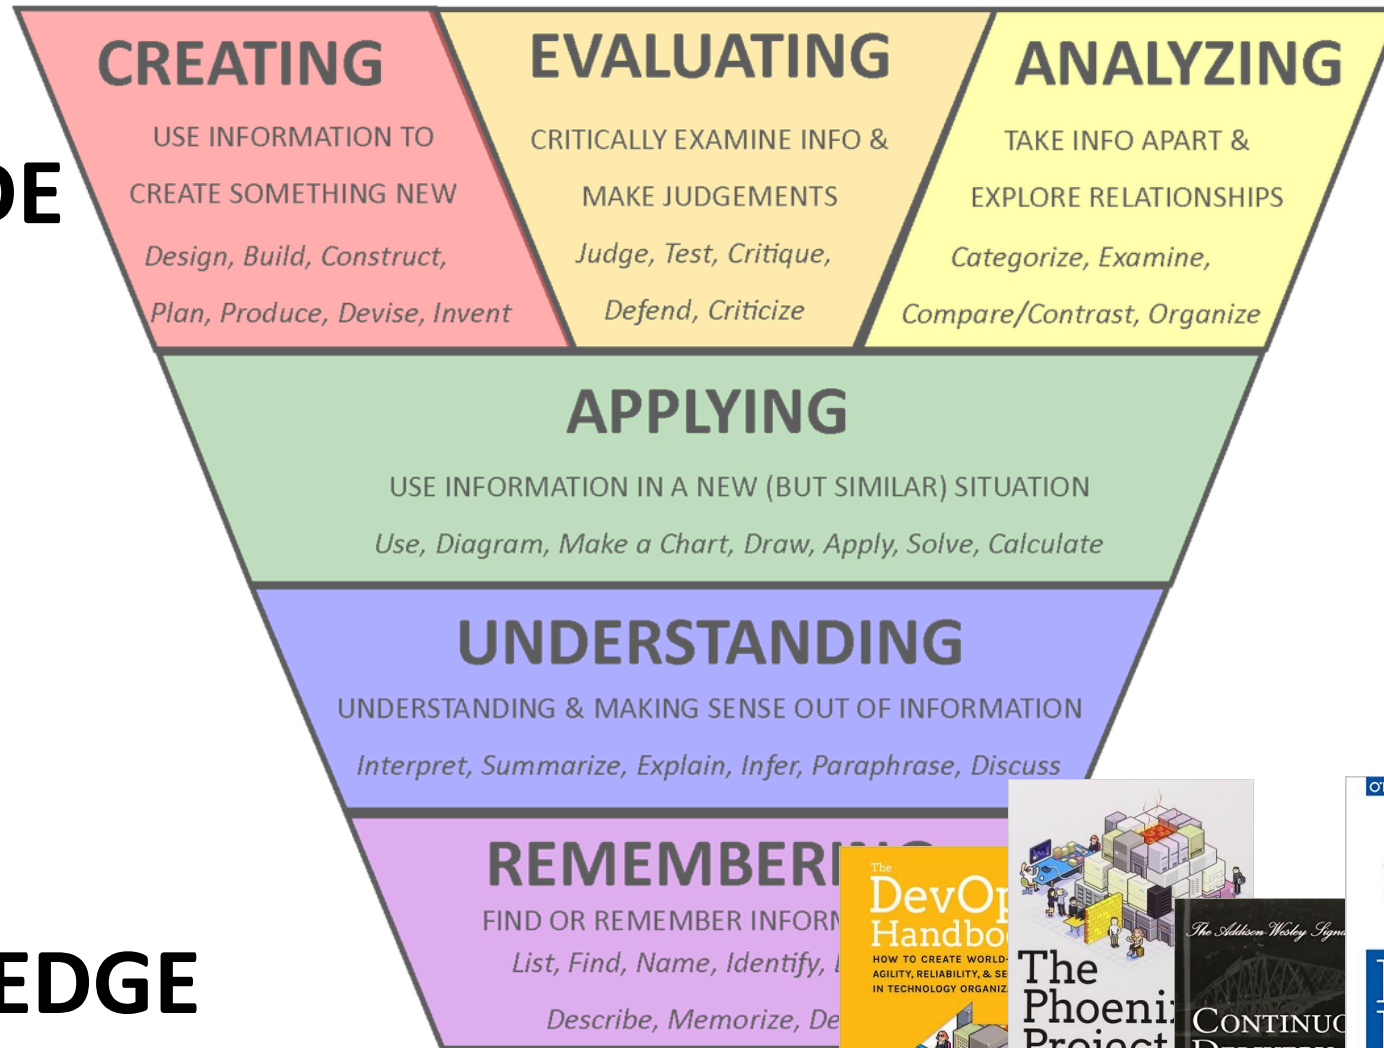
DE

CREATING

USE INFORMATION TO CREATE SOMETHING NEW

Design, Build, Construct, Plan, Produce, Devise, Invent

EVALUATING

CRITICALLY EXAMINE INFO & MAKE JUDGEMENTS

Judge, Test, Critique, Defend, Criticize

ANALYZING

TAKE INFO APART & EXPLORE RELATIONSHIPS

Categorize, Examine, Compare/Contrast, Organize

APPLYING

USE INFORMATION IN A NEW (BUT SIMILAR) SITUATION

Use, Diagram, Make a Chart, Draw, Apply, Solve, Calculate

UNDERSTANDING

UNDERSTANDING & MAKING SENSE OUT OF INFORMATION

Interpret, Summarize, Explain, Infer, Paraphrase, Discuss

REMEMBER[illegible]

FIND OR REMEMBER INFORM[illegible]

List, Find, Name, Identify, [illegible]

Describe, Memorize, De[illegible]

EDGE

The DevOp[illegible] Handbo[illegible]

HOW TO CREATE WORLD-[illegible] AGILITY, RELIABILITY, & SE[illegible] IN TECHNOLOGY ORGANIZ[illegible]

The Phoeni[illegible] Project

The Addison-Wesley Signa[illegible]

CONTINUO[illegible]

O'